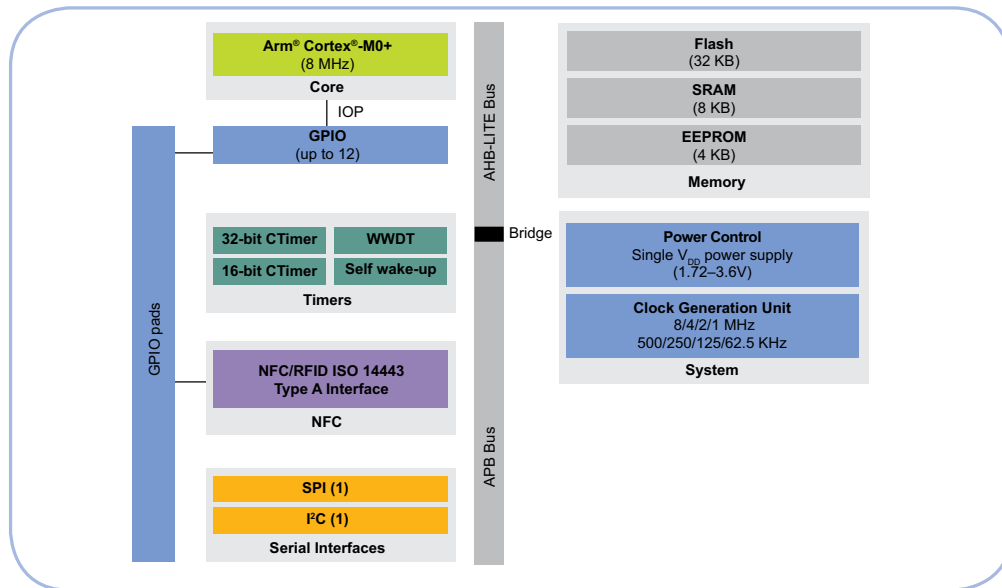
Arm® Cortex®-M0+
(8 MHz)
Core

IOP

GPIO
(up to 12)

GPIO pads

32-bit CTimer
WWDT
16-bit CTimer
Self wake-up
Timers

NFC/RFID ISO 14443
Type A Interface
NFC

SPI (1)
I²C (1)
Serial Interfaces

AHB-LITE Bus

Bridge

APB Bus

Flash
(32 KB)
SRAM
(8 KB)
EEPROM
(4 KB)
Memory

Power Control
Single $V_{DD}$ power supply
(1.72–3.6V)
Clock Generation Unit
8/4/2/1 MHz
500/250/125/62.5 KHz
System